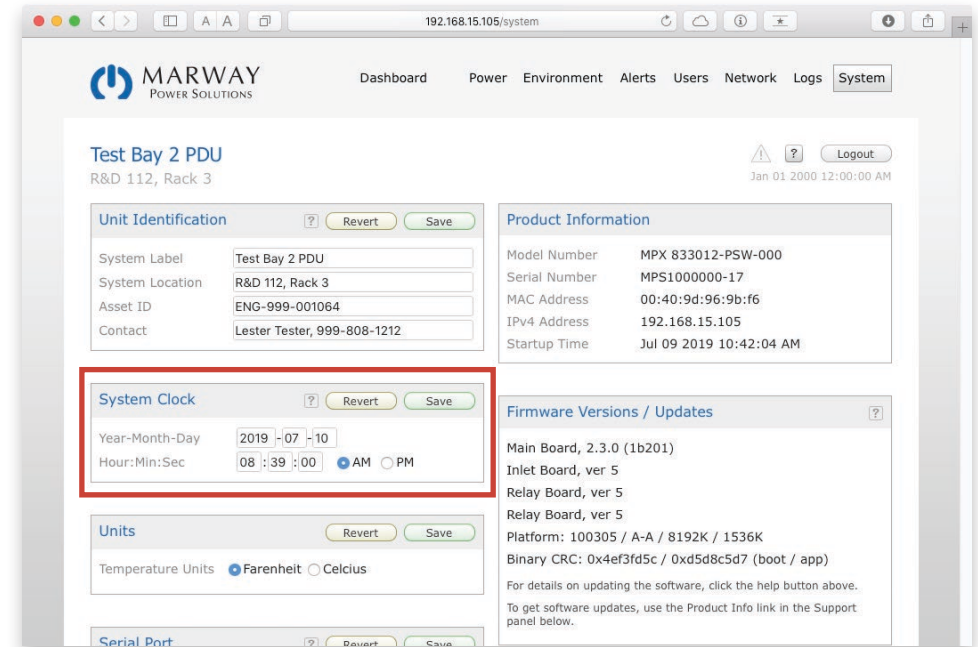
192.168.15.105/system

MARWAY
POWER SOLUTIONS

Dashboard Power Environment Alerts Users Network Logs System

Test Bay 2 PDU
R&D 112, Rack 3

? Logout
Jan 01 2000 12:00:00 AM

Unit Identification ? Revert Save

| | |
|---|---|
| System Label | Test Bay 2 PDU |
| System Location | R&D 112, Rack 3 |
| Asset ID | ENG-999-001064 |
| Contact | Lester Tester, 999-808-1212 |

Product Information

| | |
|---|---|
| Model Number | MPX 833012-PSW-000 |
| Serial Number | MPS1000000-17 |
| MAC Address | 00:40:9d:96:9b:f6 |
| IPv4 Address | 192.168.15.105 |
| Startup Time | Jul 09 2019 10:42:04 AM |

System Clock ? Revert Save

Year-Month-Day 2019 - 07 - 10
Hour:Min:Sec 08 : 39 : 00 AM PM

Firmware Versions / Updates ?

Main Board, 2.3.0 (1b201)
Inlet Board, ver 5
Relay Board, ver 5
Relay Board, ver 5
Platform: 100305 / A-A / 8192K / 1536K
Binary CRC: 0x4ef3fd5c / 0xd5d8c5d7 (boot / app)
For details on updating the software, click the help button above.
To get software updates, use the Product Info link in the Support panel below.

Units Revert Save

Temperature Units Farenheit Celcius

Serial Port ? Revert Save